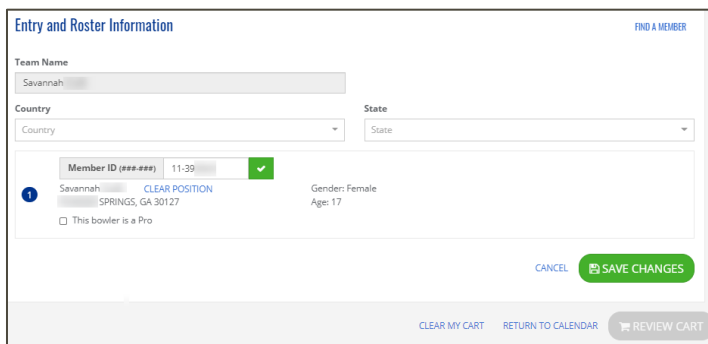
Entry and Roster Information

FIND A MEMBER

Team Name

Savannah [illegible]

Country

Country

State

State

Member ID (###-###) 11-39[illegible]

1

Savannah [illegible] CLEAR POSITION

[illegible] SPRINGS, GA 30127

This bowler is a Pro

Gender: Female

Age: 17

CANCEL

SAVE CHANGES

CLEAR MY CART

RETURN TO CALENDAR

REVIEW CART